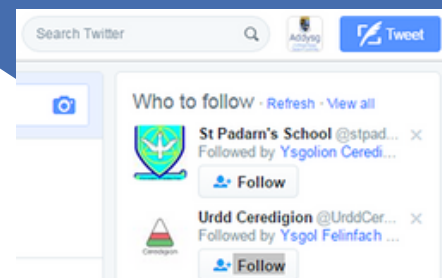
Search Twitter

Addysg

Tweet

Who to follow · Refresh · View all

St Padarn's School @stpad...
Followed by Ysgolion Ceredi...

Follow

Urdd Ceredigion @UrddCer...
Followed by Ysgol Felinfach ...

Ceredigion

Follow